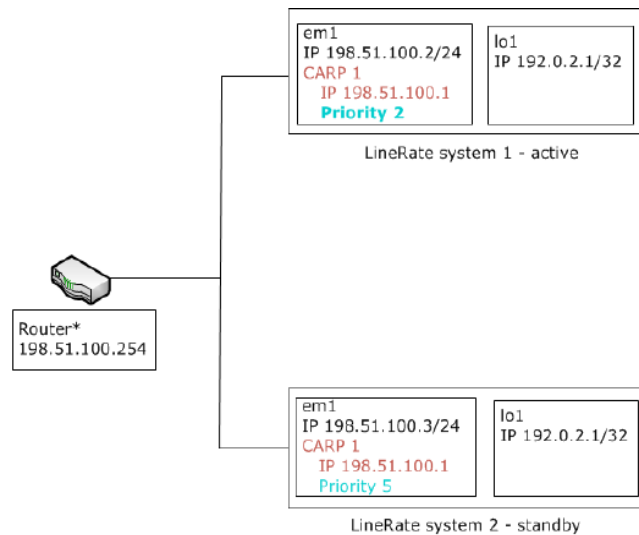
em1
IP 198.51.100.2/24
CARP 1
IP 198.51.100.1
Priority 2

lo1
IP 192.0.2.1/32

LineRate system 1 - active

Router*
198.51.100.254

em1
IP 198.51.100.3/24
CARP 1
IP 198.51.100.1
Priority 5

lo1
IP 192.0.2.1/32

LineRate system 2 - standby